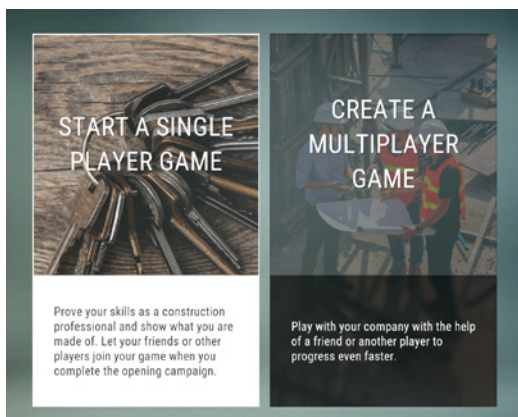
START A SINGLE PLAYER GAME

Prove your skills as a construction professional and show what you are made of. Let your friends or other players join your game when you complete the opening campaign.

CREATE A MULTIPLAYER GAME

Play with your company with the help of a friend or another player to progress even faster.